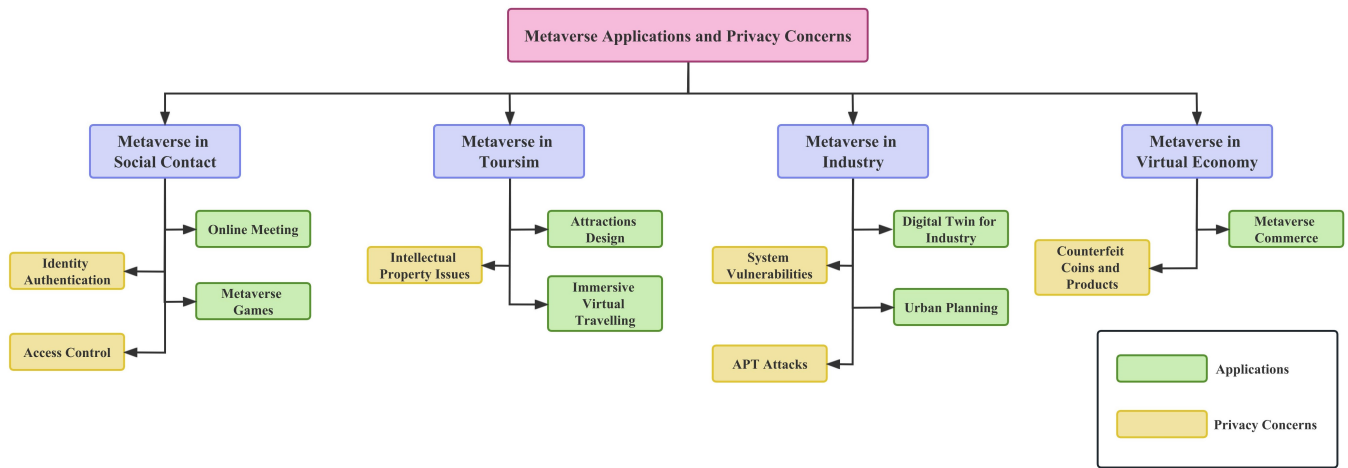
Metaverse Applications and Privacy Concerns

Metaverse in Social Contact

Online Meeting

Identity Authentication

Metaverse Games

Access Control

Metaverse in Toursim

Attractions Design

Intellectual Property Issues

Immersive Virtual Travelling

Metaverse in Industry

Digital Twin for Industry

System Vulnerabilities

Urban Planning

APT Attacks

Metaverse in Virtual Economy

Metaverse Commerce

Counterfeit Coins and Products

Applications

Privacy Concerns